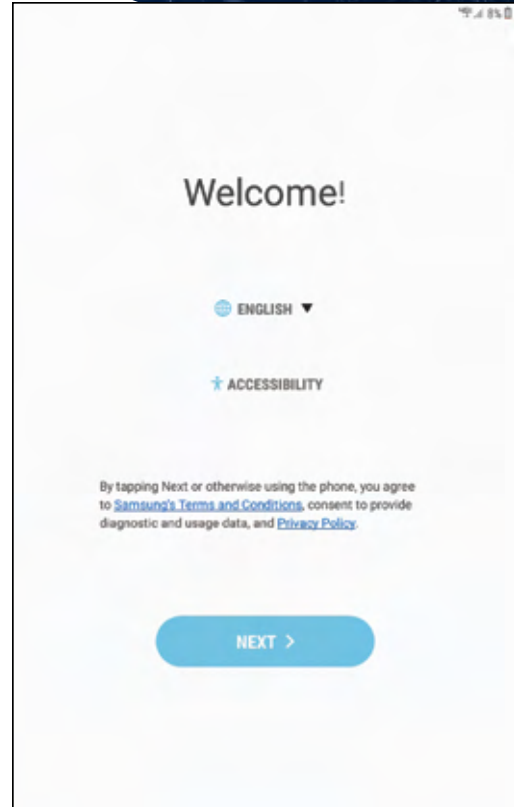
8%

Welcome!

ENGLISH ▼

ACCESSIBILITY

By tapping Next or otherwise using the phone, you agree to Samsung's Terms and Conditions, consent to provide diagnostic and usage data, and Privacy Policy.

NEXT >